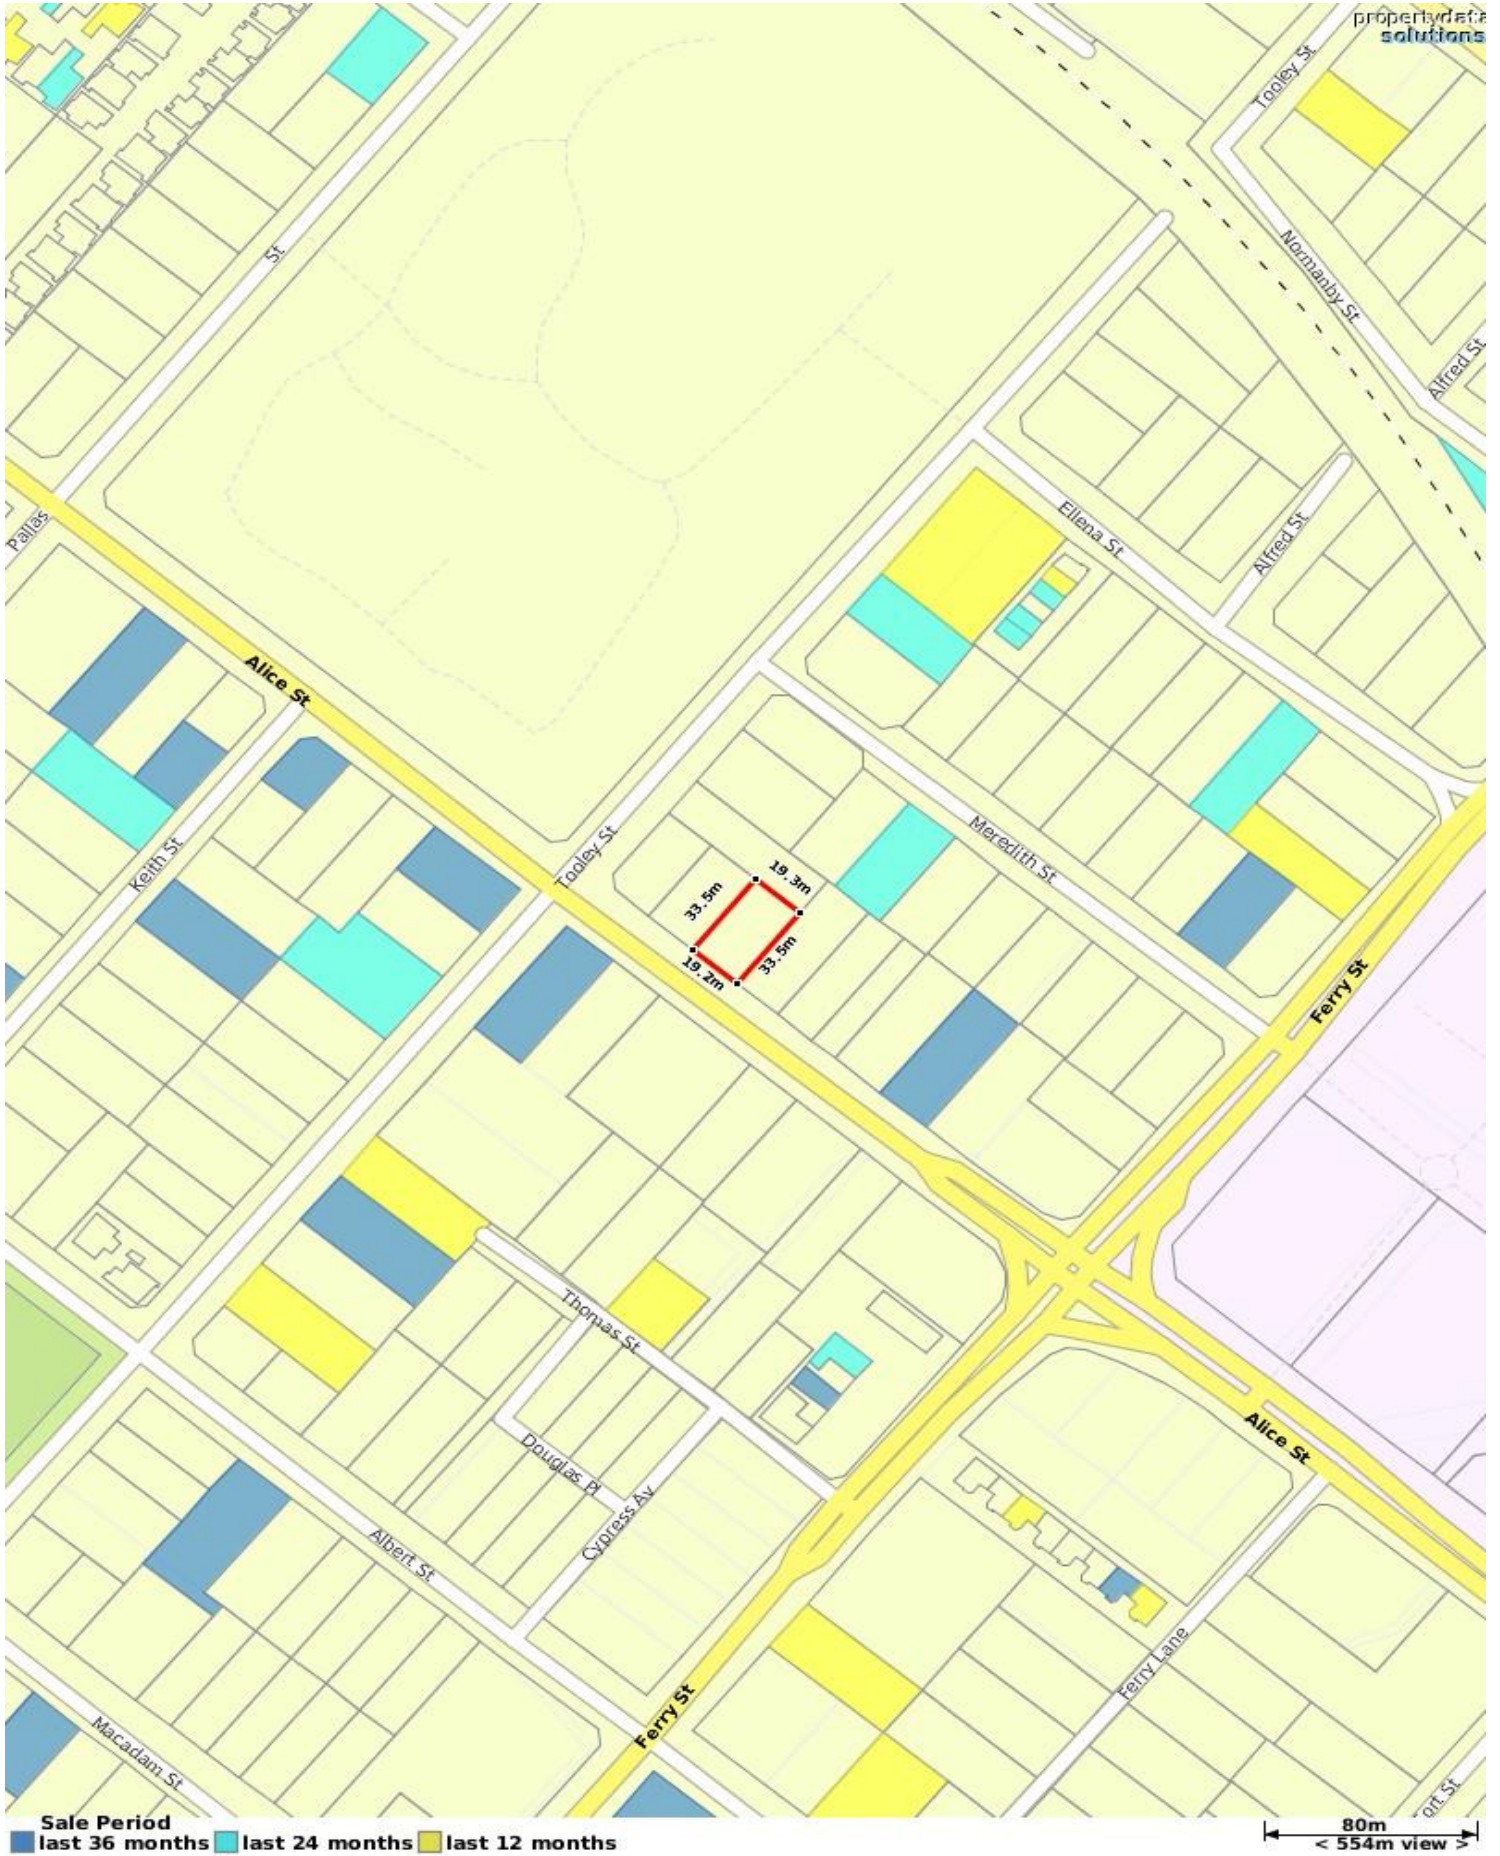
propertydata solutions

Tooley St

Normanby St

Alfred St

St

Pallas

Ellena St

Alfred St

Alice St

Keith St

Tooley St

Meredith St

19.3m

33.5m

33.5m

19.2m

Ferry St

Thomas St

Douglas Pl

Cypress Av

Albert St

Alice St

Ferry Lane

Ferry St

Macadam St

ort St

Sale Period
last 36 months last 24 months last 12 months

80m
< 554m view >